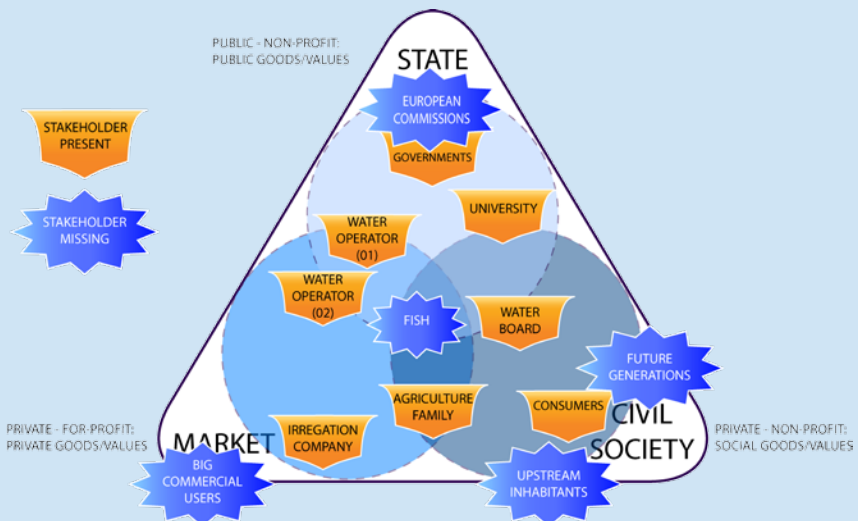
PUBLIC - NON-PROFIT:
PUBLIC GOODS/VALUES

STATE

EUROPEAN COMMISSIONS

GOVERNMENTS

STAKEHOLDER PRESENT

STAKEHOLDER MISSING

UNIVERSITY

WATER OPERATOR (01)

WATER OPERATOR (02)

FISH

WATER BOARD

FUTURE GENERATIONS

AGRICULTURE FAMILY

CONSUMERS

CIVIL SOCIETY

PRIVATE - FOR-PROFIT:
PRIVATE GOODS/VALUES

MARKET

IRREGATION COMPANY

PRIVATE - NON-PROFIT:
SOCIAL GOODS/VALUES

BIG COMMERCIAL USERS

UPSTREAM INHABITANTS